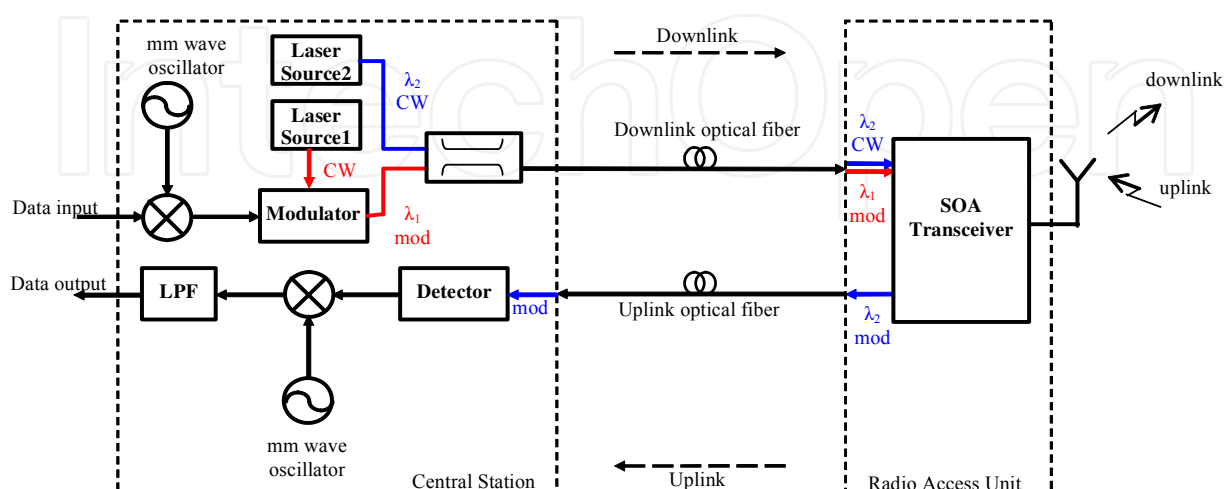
IntechOpen

mm wave oscillator

Laser Source2

Laser Source1

$\lambda_2$ CW

CW

Data input

Modulator

$\lambda_1$ mod

Downlink

Downlink optical fiber

$\lambda_2$ CW

$\lambda_1$ mod

SOA Transceiver

downlink

uplink

Data output

LPF

Detector

mod

Uplink optical fiber

$\lambda_2$ mod

mm wave oscillator

Central Station

Uplink

Radio Access Unit